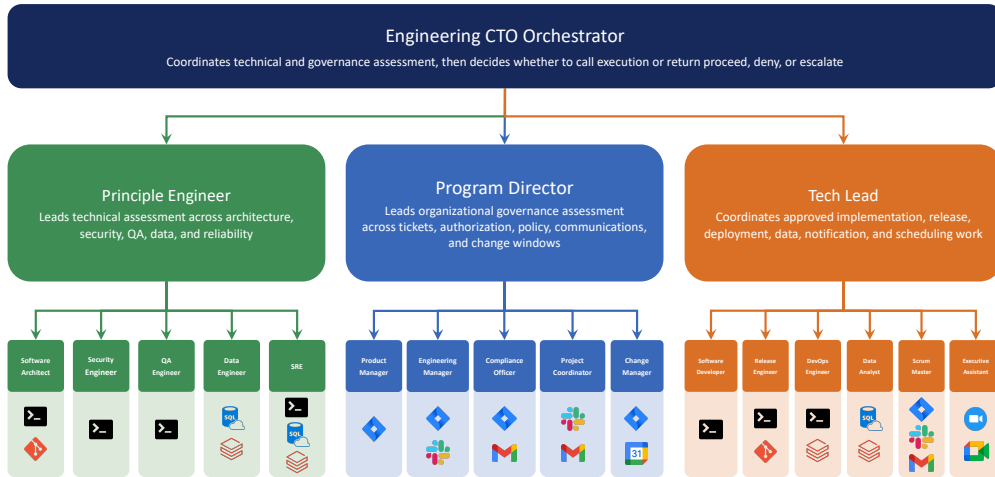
Engineering CTO Orchestrator

Coordinates technical and governance assessment, then decides whether to call execution or return proceed, deny, or escalate

Principle Engineer

Leads technical assessment across architecture, security, QA, data, and reliability

Software Architect

Security Engineer

QA Engineer

Data Engineer

SRE

Program Director

Leads organizational governance assessment across tickets, authorization, policy, communications, and change windows

Product Manager

Engineering Manager

Compliance Officer

Project Coordinator

Change Manager

Tech Lead

Coordinates approved implementation, release, deployment, data, notification, and scheduling work

Software Developer

Release Engineer

DevOps Engineer

Data Analyst

Scrum Master

Executive Assistant

SQL

SQL

SQL

31